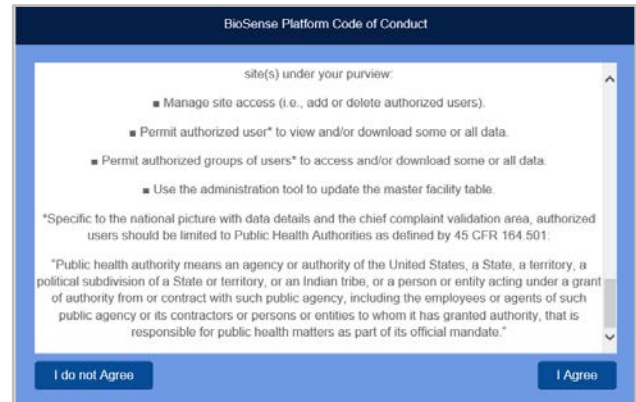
BioSense Platform Code of Conduct

site(s) under your purview:

■ Manage site access (i.e., add or delete authorized users).

■ Permit authorized user* to view and/or download some or all data.

■ Permit authorized groups of users* to access and/or download some or all data.

■ Use the administration tool to update the master facility table.

*Specific to the national picture with data details and the chief complaint validation area, authorized users should be limited to Public Health Authorities as defined by 45 CFR 164.501:

"Public health authority means an agency or authority of the United States, a State, a territory, a political subdivision of a State or territory, or an Indian tribe, or a person or entity acting under a grant of authority from or contract with such public agency, including the employees or agents of such public agency or its contractors or persons or entities to whom it has granted authority, that is responsible for public health matters as part of its official mandate."

I do not Agree

I Agree